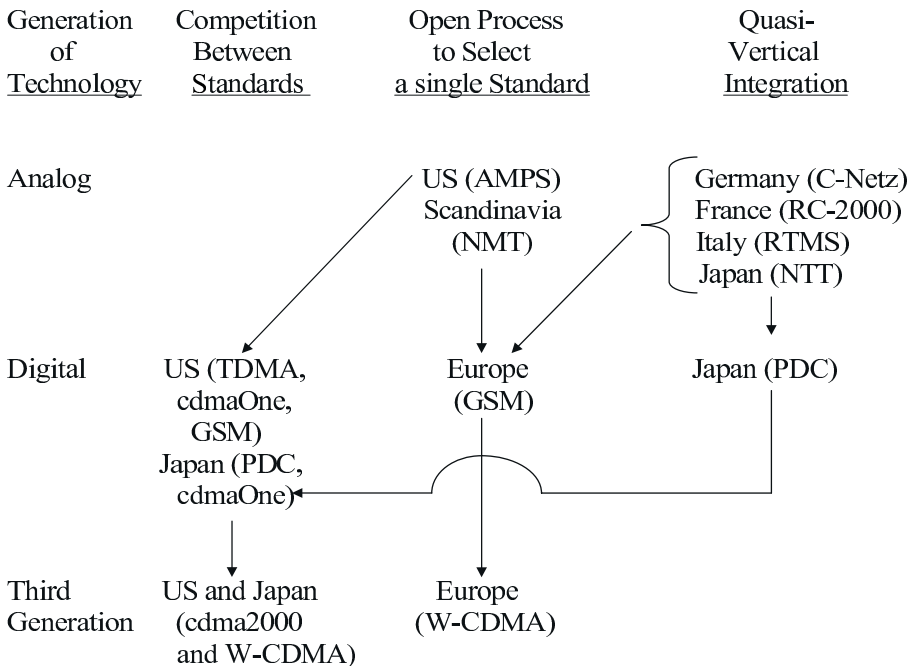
| Generation of Technology | Competition Between Standards | Open Process to Select a single Standard | Quasi-Vertical Integration |
|---|---|---|---|
| Analog | | US (AMPS) Scandinavia (NMT) | Germany (C-Netz) France (RC-2000) Italy (RTMS) Japan (NTT) |
| Digital | US (TDMA, cdmaOne, GSM) Japan (PDC, cdmaOne) | Europe (GSM) | Japan (PDC) |
| Third Generation | US and Japan (cdma2000 and W-CDMA) | Europe (W-CDMA) | |